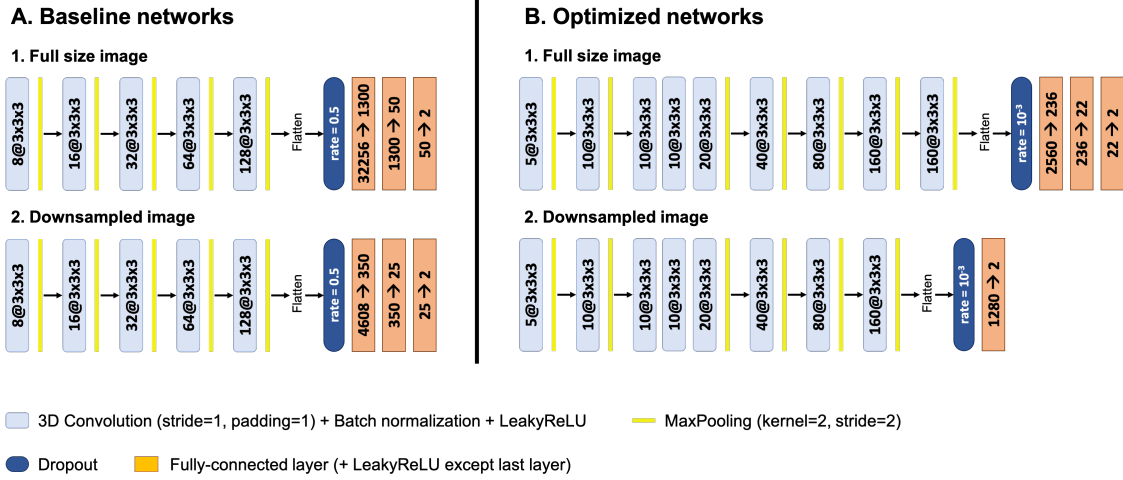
A. Baseline networks

1. Full size image

8@3x3x3

16@3x3x3

32@3x3x3

64@3x3x3

128@3x3x3

Flatten

rate = 0.5

32256 → 1300

1300 → 50

50 → 2

2. Downsampled image

8@3x3x3

16@3x3x3

32@3x3x3

64@3x3x3

128@3x3x3

Flatten

rate = 0.5

4608 → 350

350 → 25

25 → 2

B. Optimized networks

1. Full size image

5@3x3x3

10@3x3x3

10@3x3x3

10@3x3x3

20@3x3x3

40@3x3x3

80@3x3x3

160@3x3x3

160@3x3x3

Flatten

rate = $10^{-3}$

2560 → 236

236 → 22

22 → 2

2. Downsampled image

5@3x3x3

10@3x3x3

10@3x3x3

10@3x3x3

20@3x3x3

40@3x3x3

80@3x3x3

160@3x3x3

Flatten

rate = $10^{-3}$

1280 → 2

3D Convolution (stride=1, padding=1) + Batch normalization + LeakyReLU

MaxPooling (kernel=2, stride=2)

Dropout

Fully-connected layer (+ LeakyReLU except last layer)